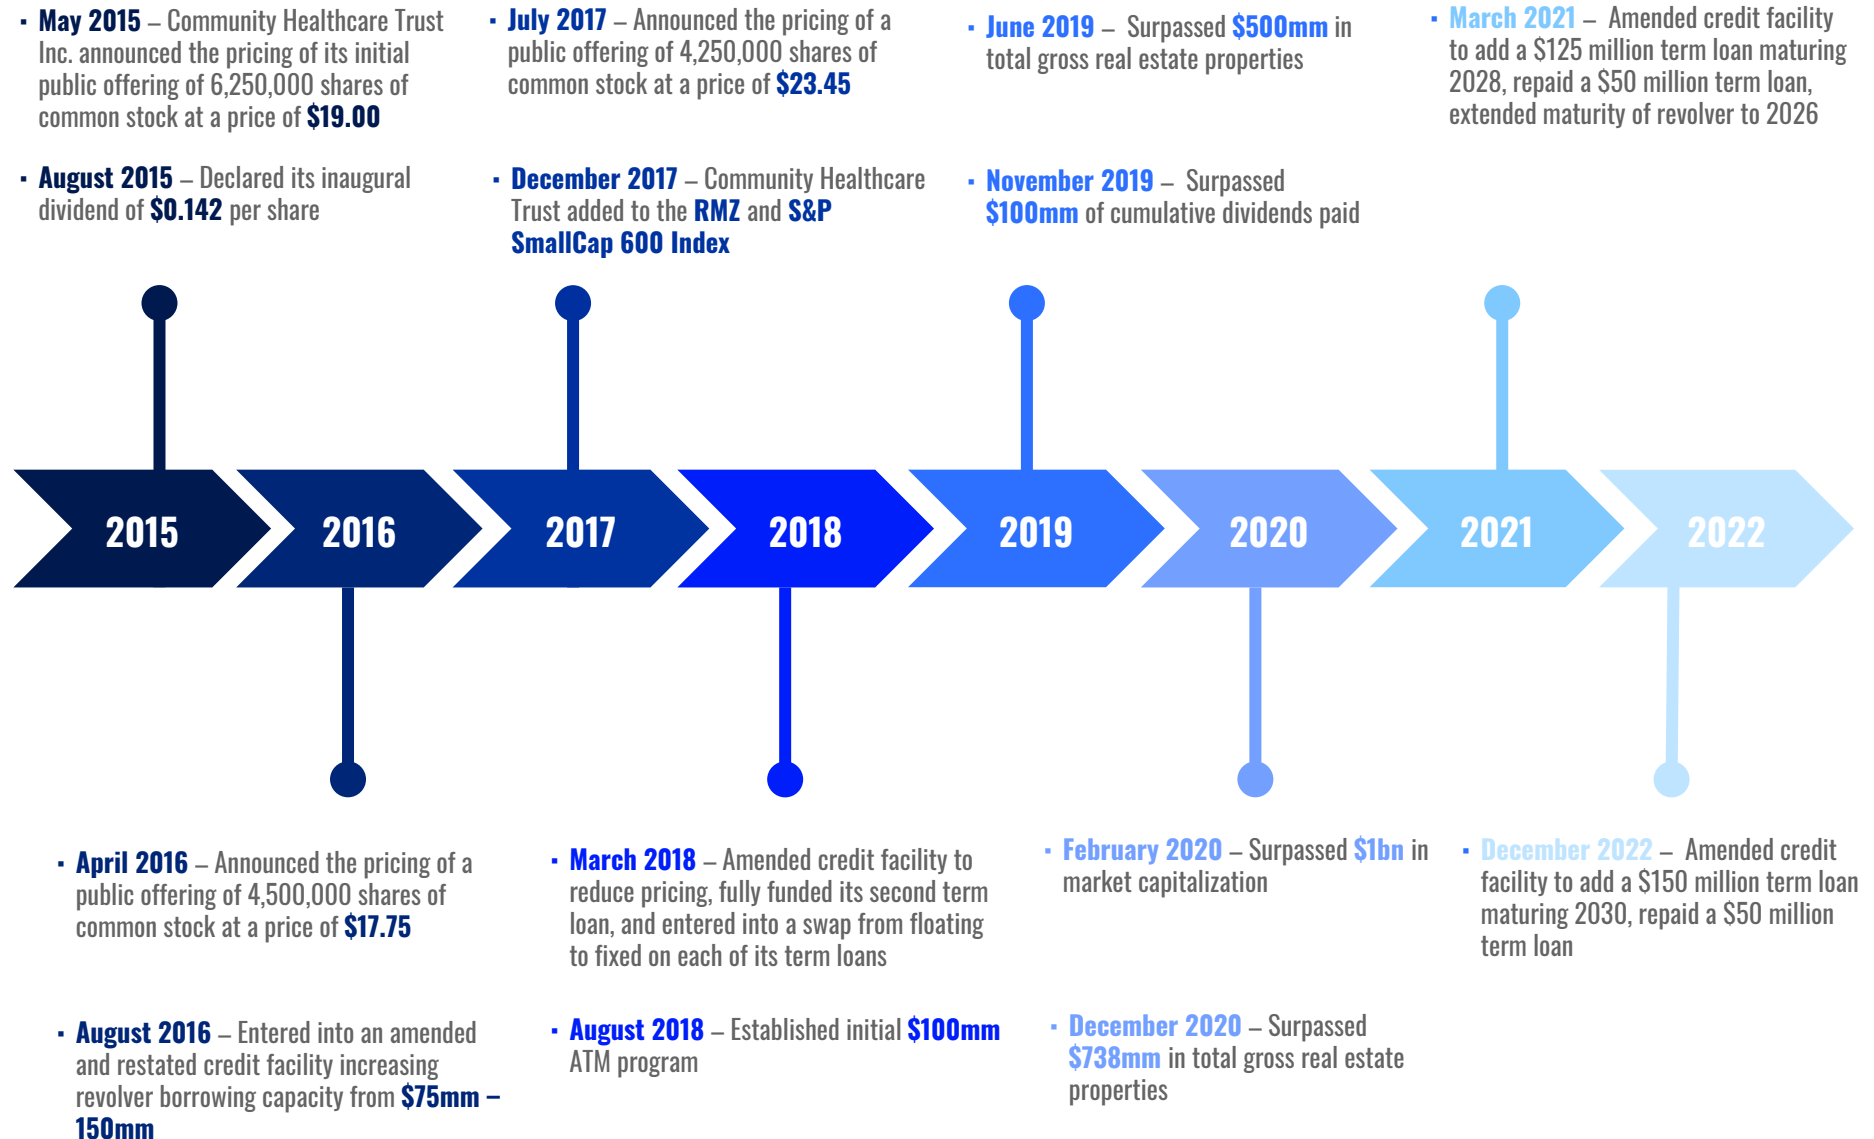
▪ **May 2015** – Community Healthcare Trust Inc. announced the pricing of its initial public offering of 6,250,000 shares of common stock at a price of **$19.00**

▪ **August 2015** – Declared its inaugural dividend of **$0.142** per share

▪ **July 2017** – Announced the pricing of a public offering of 4,250,000 shares of common stock at a price of **$23.45**

▪ **December 2017** – Community Healthcare Trust added to the **RMZ** and **S&P SmallCap 600 Index**

▪ **June 2019** – Surpassed **$500mm** in total gross real estate properties

▪ **November 2019** – Surpassed **$100mm** of cumulative dividends paid

▪ **March 2021** – Amended credit facility to add a $125 million term loan maturing 2028, repaid a $50 million term loan, extended maturity of revolver to 2026

2015

2016

2017

2018

2019

2020

2021

2022

▪ **April 2016** – Announced the pricing of a public offering of 4,500,000 shares of common stock at a price of **$17.75**

▪ **August 2016** – Entered into an amended and restated credit facility increasing revolver borrowing capacity from **$75mm – 150mm**

▪ **March 2018** – Amended credit facility to reduce pricing, fully funded its second term loan, and entered into a swap from floating to fixed on each of its term loans

▪ **August 2018** – Established initial **$100mm** ATM program

▪ **February 2020** – Surpassed **$1bn** in market capitalization

▪ **December 2020** – Surpassed **$738mm** in total gross real estate properties

▪ **December 2022** – Amended credit facility to add a $150 million term loan maturing 2030, repaid a $50 million term loan